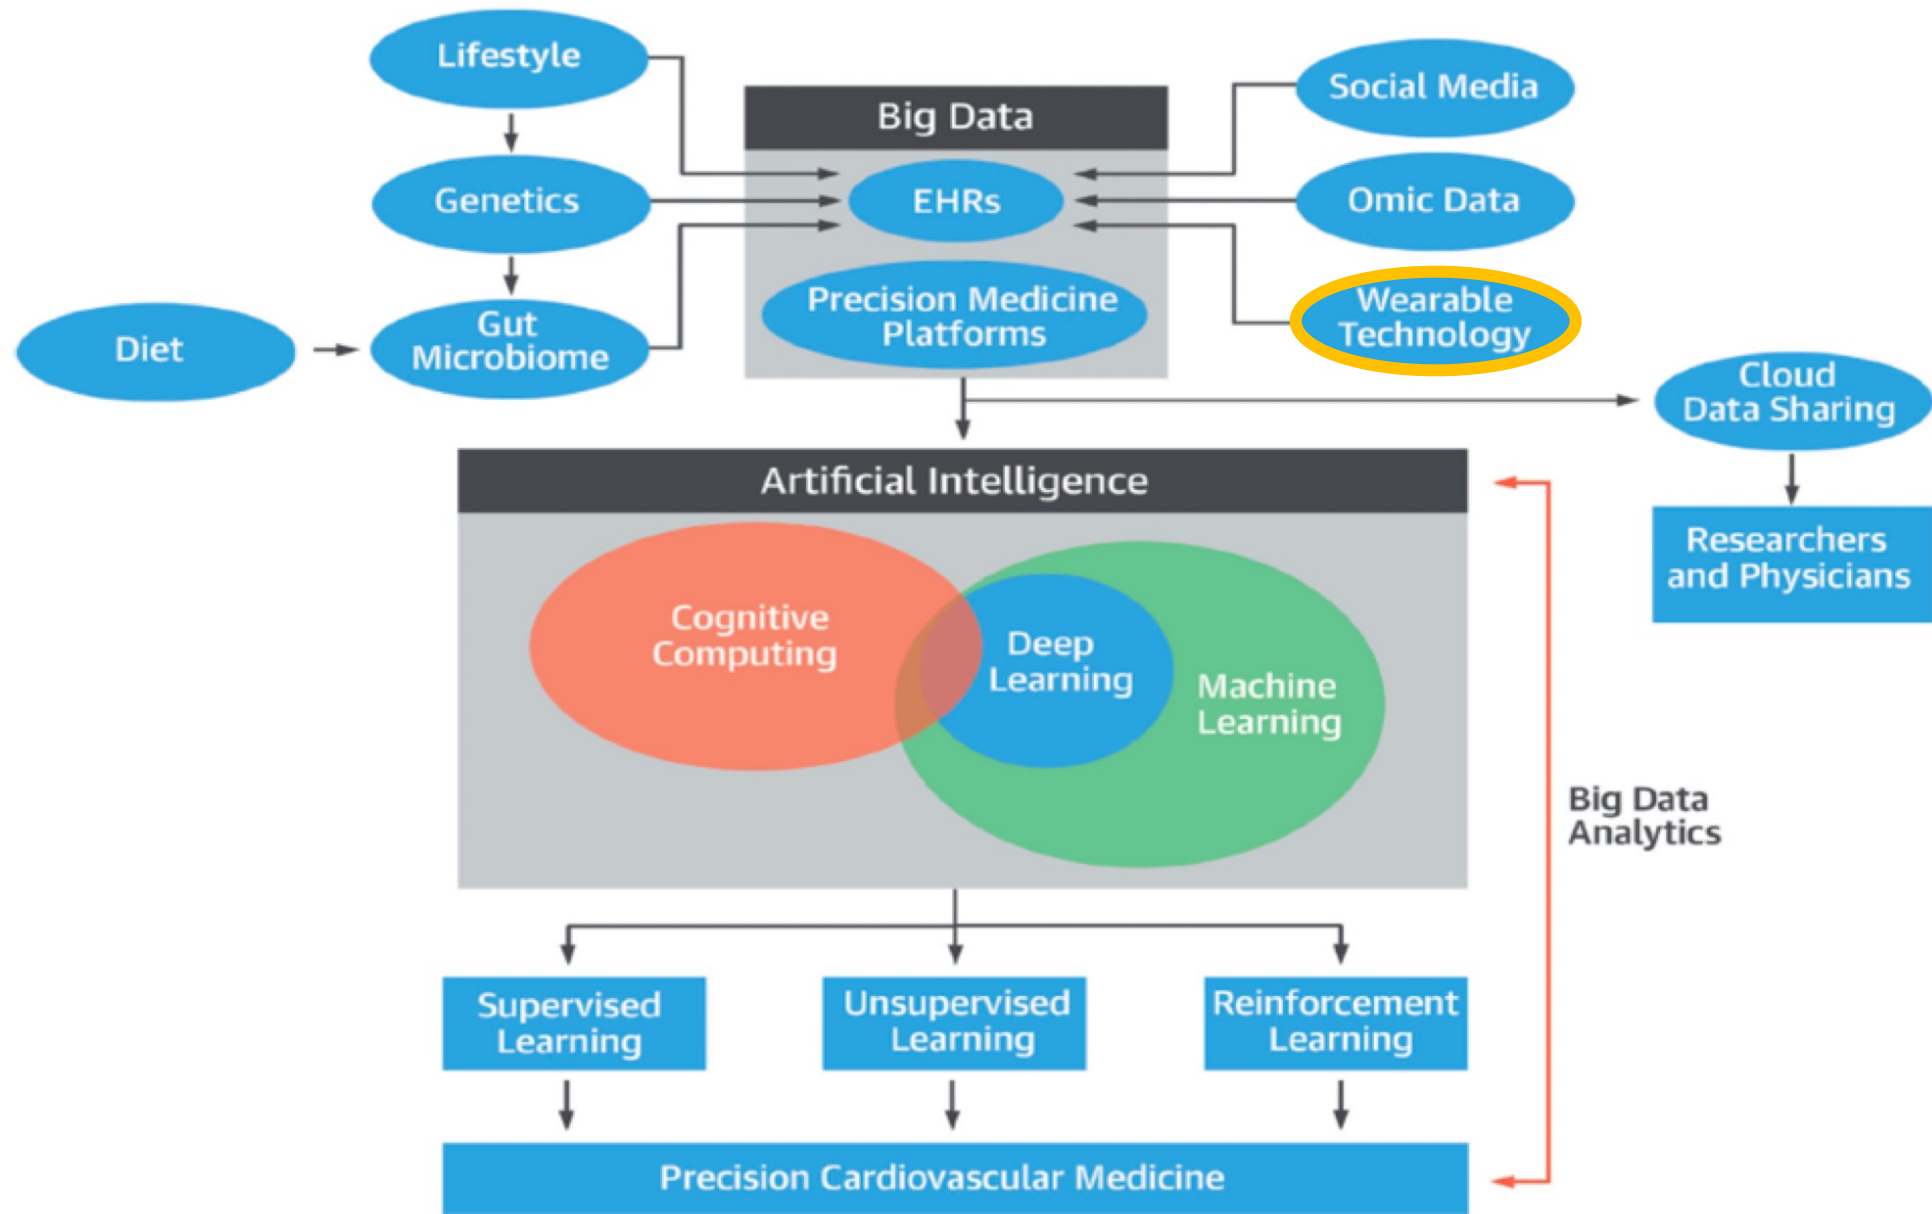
Lifestyle

Genetics

Diet

Gut Microbiome

Big Data

EHRs

Precision Medicine Platforms

Social Media

Omic Data

Wearable Technology

Cloud Data Sharing

Researchers and Physicians

Artificial Intelligence

Cognitive Computing

Deep Learning

Machine Learning

Big Data Analytics

Supervised Learning

Unsupervised Learning

Reinforcement Learning

Precision Cardiovascular Medicine